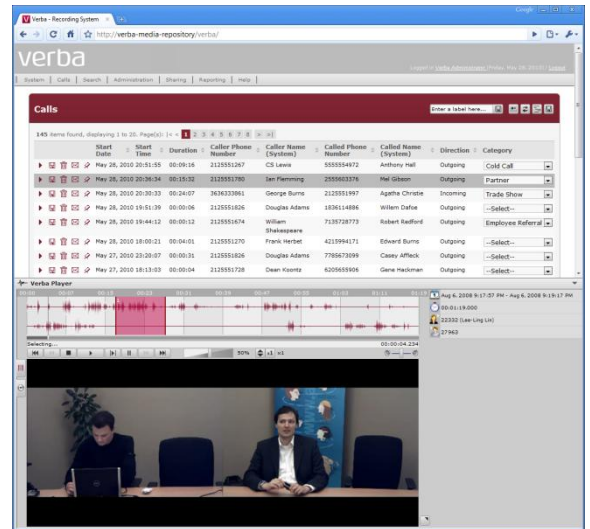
Verba - Recording System ×

Google

http://verba-media-repository/verba/

verba

Logged in Verba Administrator (Friday, May 28, 2010) Logout

System | Calls | Search | Administration | Sharing | Reporting | Help

Calls

Enter a label here...

145 items found, displaying 1 to 20. Page(s): |< < 1 2 3 4 5 6 7 8 > >|

| | Start Date | Start Time | Duration | Caller Phone Number | Caller Name (System) | Called Phone Number | Called Name (System) | Direction | Category |
|---|---|---|---|---|---|---|---|---|---|
| | May 28, 2010 | 20:51:55 | 00:09:16 | 2125551267 | CS Lewis | 5555554472 | Anthony Hall | Outgoing | Cold Call |
| | May 28, 2010 | 20:36:34 | 00:15:32 | 2125551780 | Ian Flemming | 2555603376 | Mel Gibson | Outgoing | Partner |
| | May 28, 2010 | 20:30:33 | 00:24:07 | 3636333861 | George Burns | 2125551997 | Agatha Christie | Incoming | Trade Show |
| | May 28, 2010 | 19:51:39 | 00:00:06 | 2125551826 | Douglas Adams | 1836114886 | Willem Dafoe | Outgoing | --Select-- |
| | May 28, 2010 | 19:44:12 | 00:00:12 | 2125551674 | William Shakespeare | 7135728773 | Robert Redford | Outgoing | Employee Referral |
| | May 28, 2010 | 18:00:21 | 00:04:01 | 2125551270 | Frank Herbet | 4215994171 | Edward Burns | Outgoing | --Select-- |
| | May 27, 2010 | 20:37:00 | 00:00:31 | 2125551826 | Douglas Adams | 7785673099 | Casey Affleck | Outgoing | --Select-- |
| | May 27, 2010 | 18:13:03 | 00:00:04 | 2125551728 | Dean Koontz | 6205655906 | Gene Hackman | Outgoing | --Select-- |

Verba Player

Aug 6, 2008 9:17:37 PM - Aug 6, 2008 9:17:37 PM

00:01:19.000

22332 (Lee-Ling Lin)

37962

Selecting...

00:00:04.234

50% x1 v1